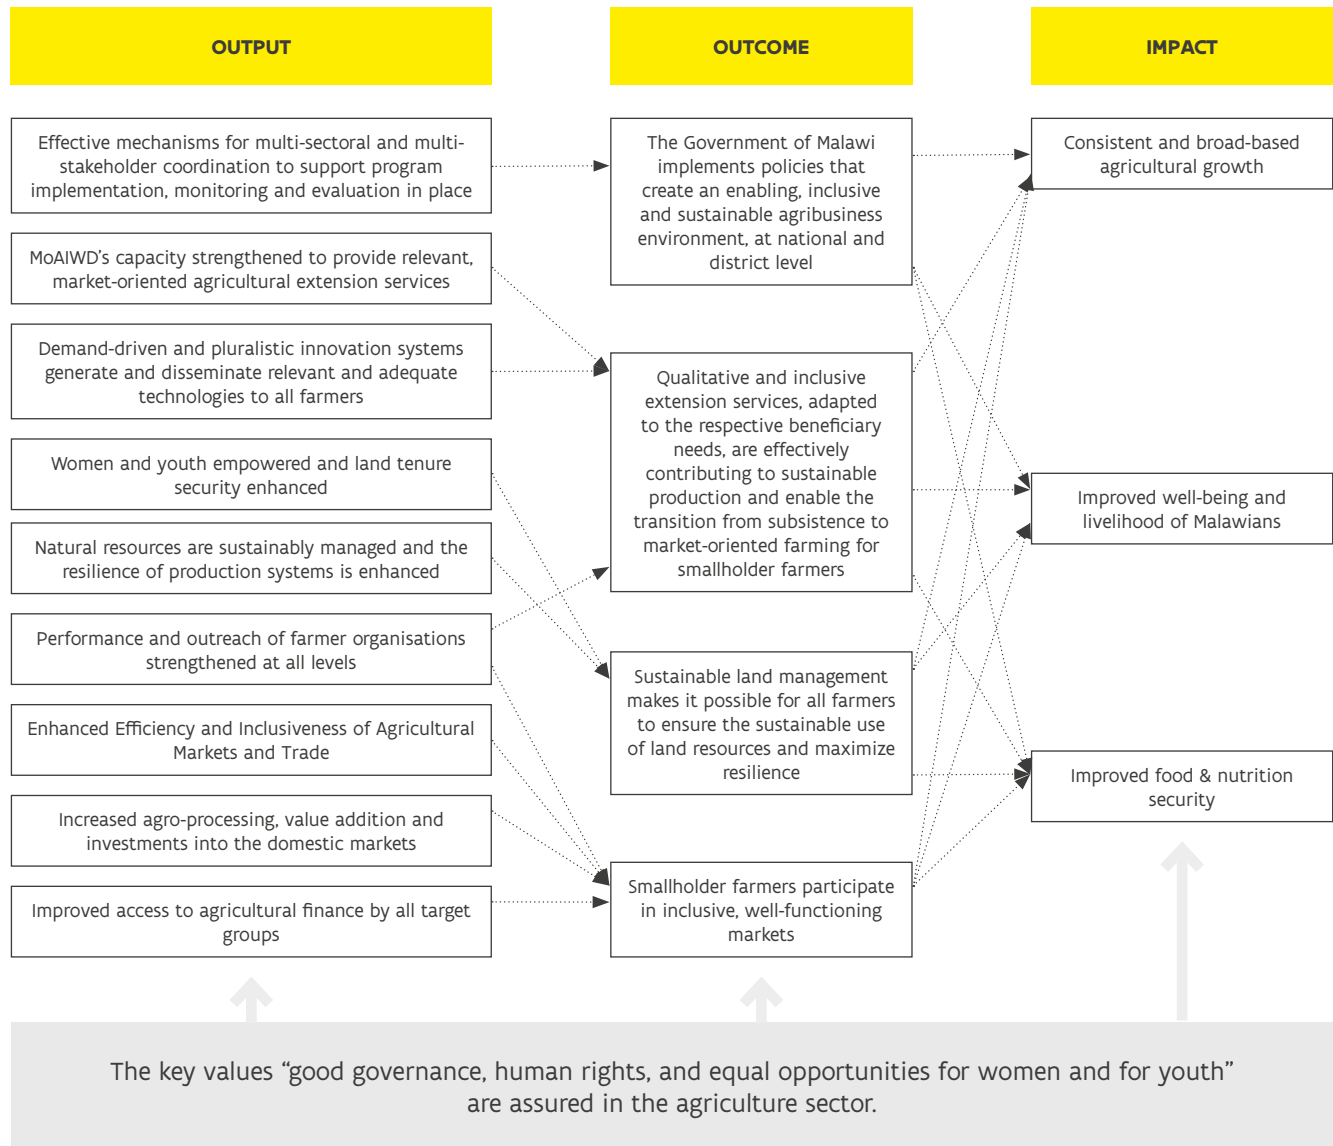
OUTPUT

OUTCOME

IMPACT

Effective mechanisms for multi-sectoral and multi-stakeholder coordination to support program implementation, monitoring and evaluation in place

MoAIWD's capacity strengthened to provide relevant, market-oriented agricultural extension services

Demand-driven and pluralistic innovation systems generate and disseminate relevant and adequate technologies to all farmers

Women and youth empowered and land tenure security enhanced

Natural resources are sustainably managed and the resilience of production systems is enhanced

Performance and outreach of farmer organisations strengthened at all levels

Enhanced Efficiency and Inclusiveness of Agricultural Markets and Trade

Increased agro-processing, value addition and investments into the domestic markets

Improved access to agricultural finance by all target groups

The Government of Malawi implements policies that create an enabling, inclusive and sustainable agribusiness environment, at national and district level

Qualitative and inclusive extension services, adapted to the respective beneficiary needs, are effectively contributing to sustainable production and enable the transition from subsistence to market-oriented farming for smallholder farmers

Sustainable land management makes it possible for all farmers to ensure the sustainable use of land resources and maximize resilience

Smallholder farmers participate in inclusive, well-functioning markets

Consistent and broad-based agricultural growth

Improved well-being and livelihood of Malawians

Improved food & nutrition security

The key values “good governance, human rights, and equal opportunities for women and for youth” are assured in the agriculture sector.